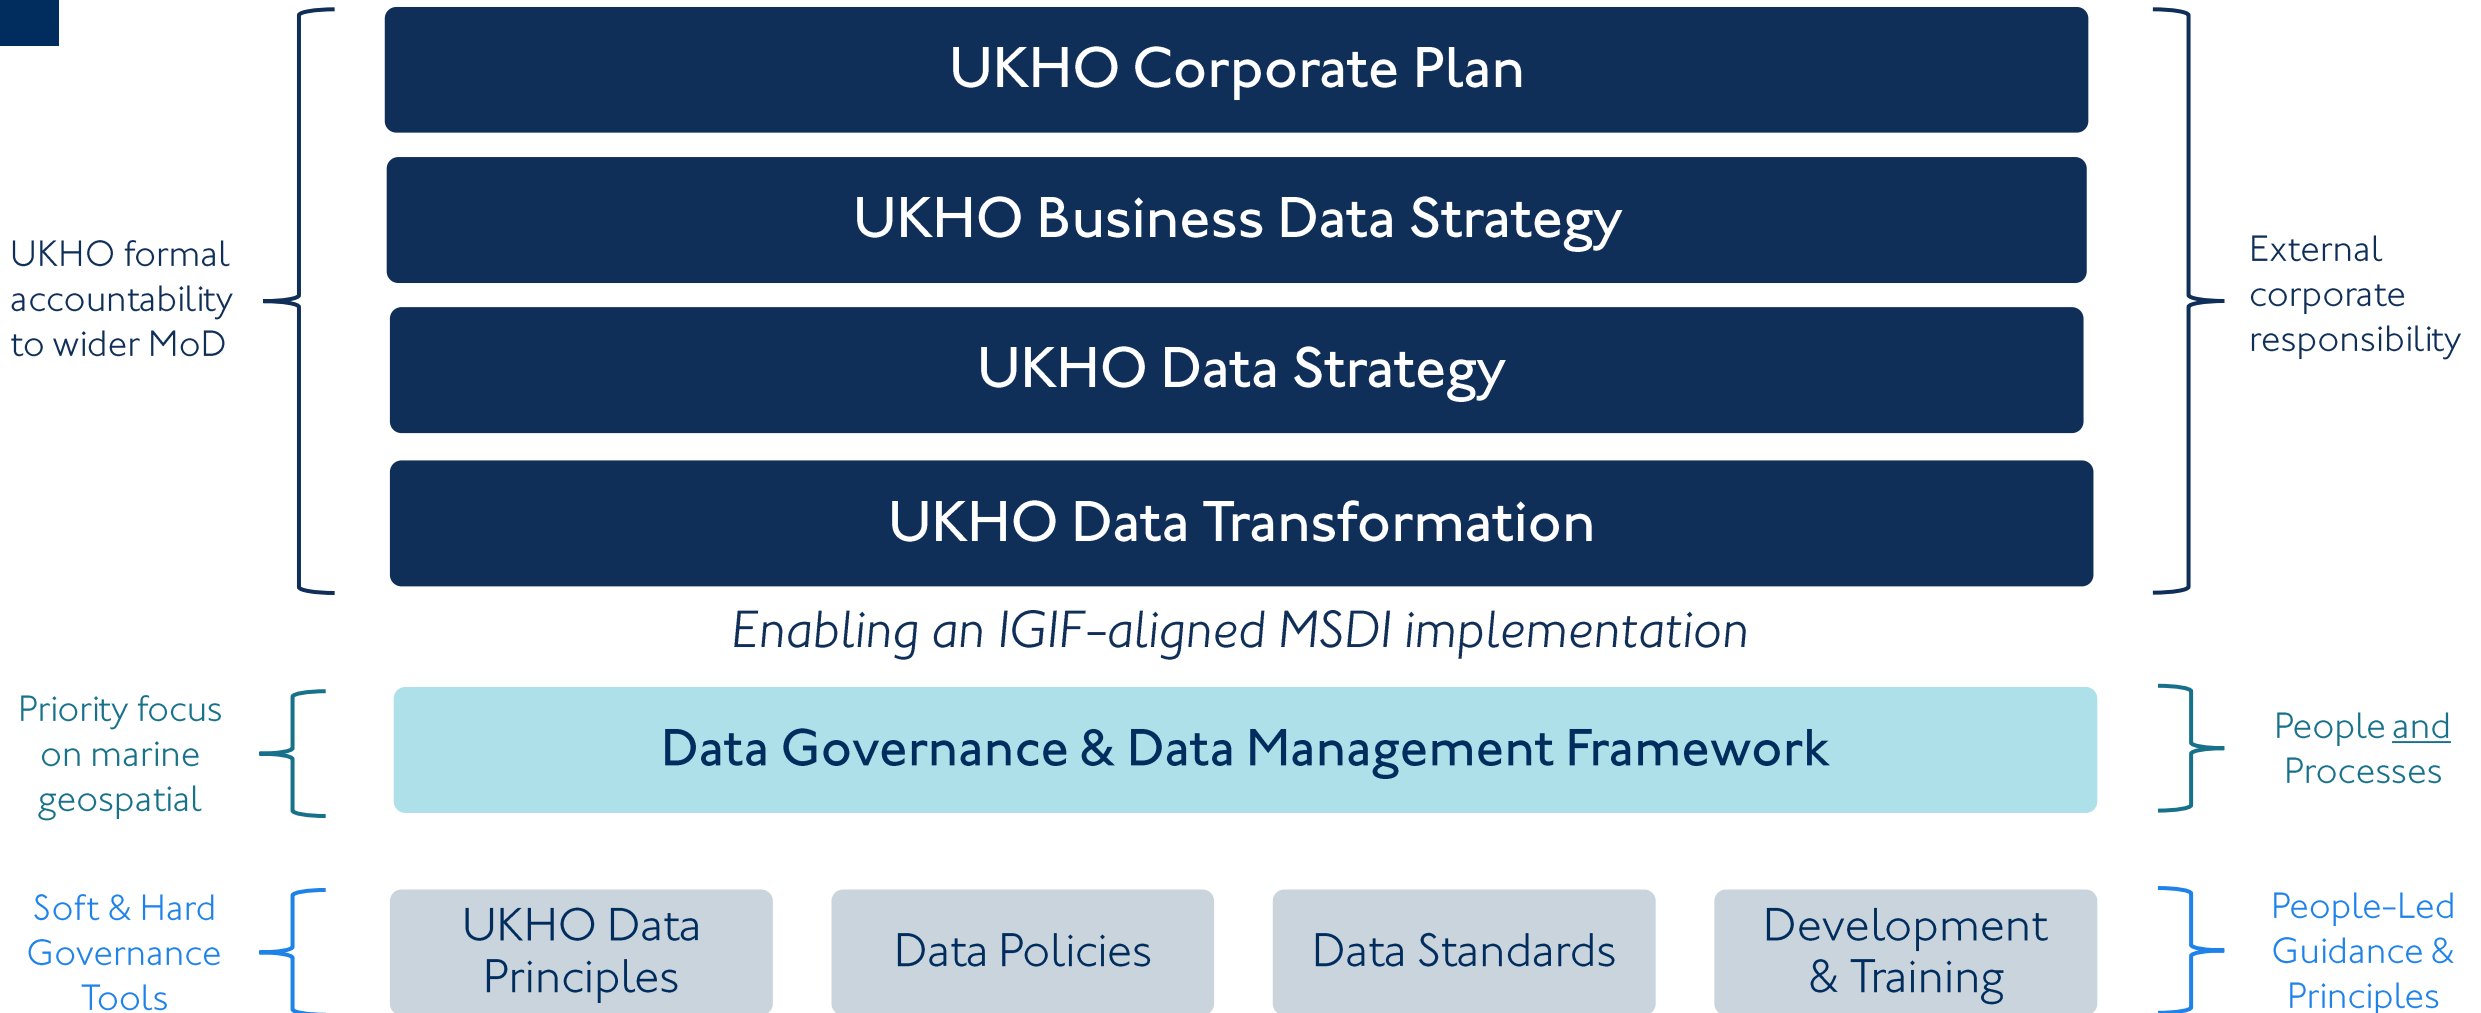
UKHO formal accountability to wider MoD

UKHO Corporate Plan

UKHO Business Data Strategy

UKHO Data Strategy

UKHO Data Transformation

External corporate responsibility

Enabling an IGIF-aligned MSDI implementation

Priority focus on marine geospatial

Data Governance & Data Management Framework

People and Processes

Soft & Hard Governance Tools

UKHO Data Principles

Data Policies

Data Standards

Development & Training

People-Led Guidance & Principles